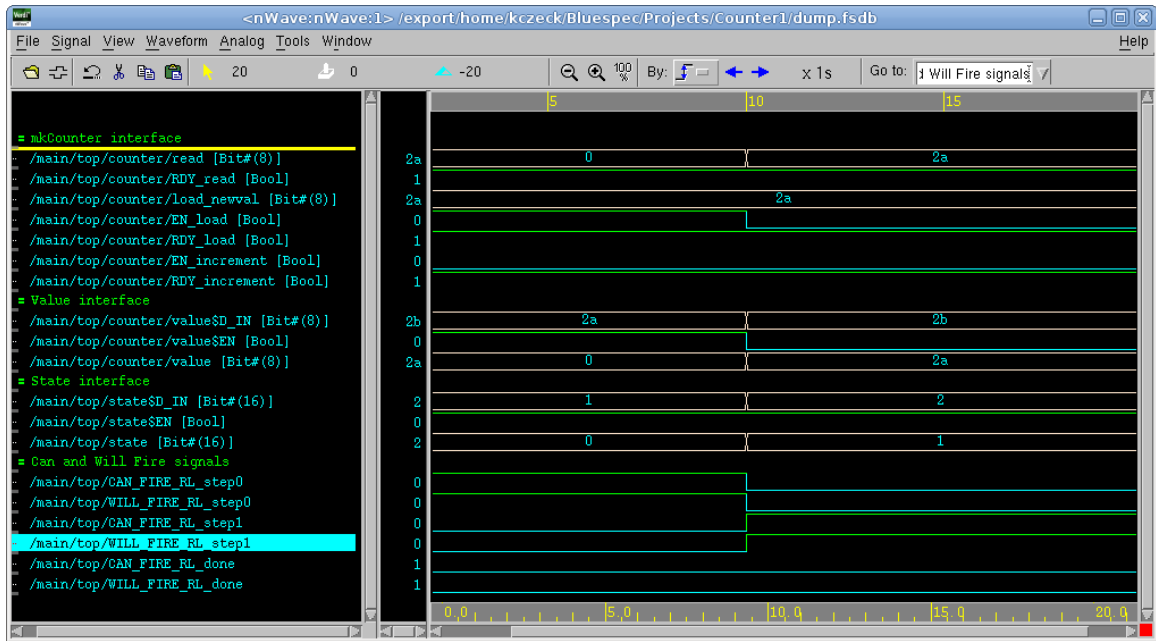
<nWave:nWave:1> /export/home/kczeck/Bluespec/Projects/Counter1/dump.fsdb

File Signal View Waveform Analog Tools Window Help

20 0 -20 By: x 1s Go to: d Will Fire signals

5 10 15

= mkCounter interface
/main/top/counter/read [Bit#(8)] 2a 0 2a
/main/top/counter/RDY_read [Bool] 1
/main/top/counter/load_newval [Bit#(8)] 2a 2a
/main/top/counter/EN_load [Bool] 0
/main/top/counter/RDY_load [Bool] 1
/main/top/counter/EN_increment [Bool] 0
/main/top/counter/RDY_increment [Bool] 1
= Value interface
/main/top/counter/value$D_IN [Bit#(8)] 2b 2a 2b
/main/top/counter/value$EN [Bool] 0
/main/top/counter/value [Bit#(8)] 2a 0 2a
= State interface
/main/top/state$D_IN [Bit#(16)] 2 1 2
/main/top/state$EN [Bool] 0
/main/top/state [Bit#(16)] 2 0 1
= Can and Will Fire signals
/main/top/CAN_FIRE_RL_step0 0
/main/top/WILL_FIRE_RL_step0 0
/main/top/CAN_FIRE_RL_step1 0
/main/top/WILL_FIRE_RL_step1 0
/main/top/CAN_FIRE_RL_done 1
/main/top/WILL_FIRE_RL_done 1

0.0 5.0 10.0 15.0 20.0